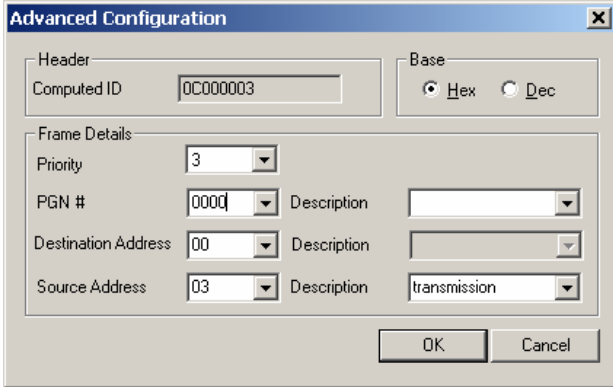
Advanced Configuration

Header
Computed ID 0C000003

Base
Hex Dec

Frame Details
Priority 3
PGN # 0000 Description
Destination Address 00 Description
Source Address 03 Description transmission

OK Cancel